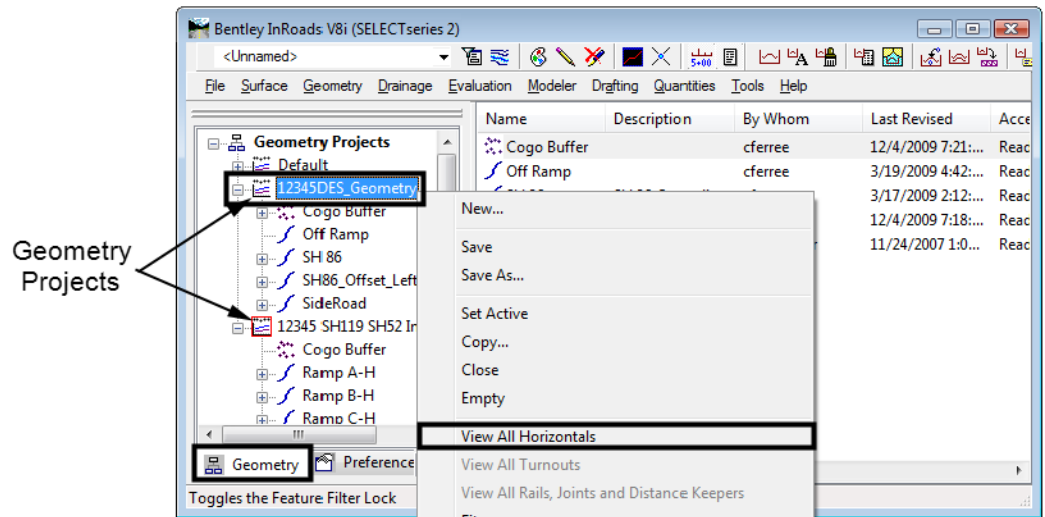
Bentley InRoads V8i (SELECTseries 2)

<Unnamed>

5+00

File Surface Geometry Drainage Evaluation Modeler Drafting Quantities Tools Help

Geometry Projects
Default
12345DES_Geometry
Cogo Buffer
Off Ramp
SH 86
SH86_Offset_Left
SideRoad
12345 SH119 SH52 In
Cogo Buffer
Ramp A-H
Ramp B-H
Ramp C-H

Geometry
Preference

Toggles the Feature Filter Lock

| Name | Description | By Whom | Last Revised | Acce |
|---|---|---|---|---|
| Cogo Buffer | | cferree | 12/4/2009 7:21:.. | Reac |
| Off Ramp | | cferree | 3/19/2009 4:42:.. | Reac |
| | | | 3/17/2009 2:12:.. | Reac |
| | | | 12/4/2009 7:18:.. | Reac |
| | | | 11/24/2007 1:0.. | Reac |

New...
Save
Save As...
Set Active
Copy...
Close
Empty
View All Horizontals
View All Turnouts
View All Rails, Joints and Distance Keepers

Geometry Projects